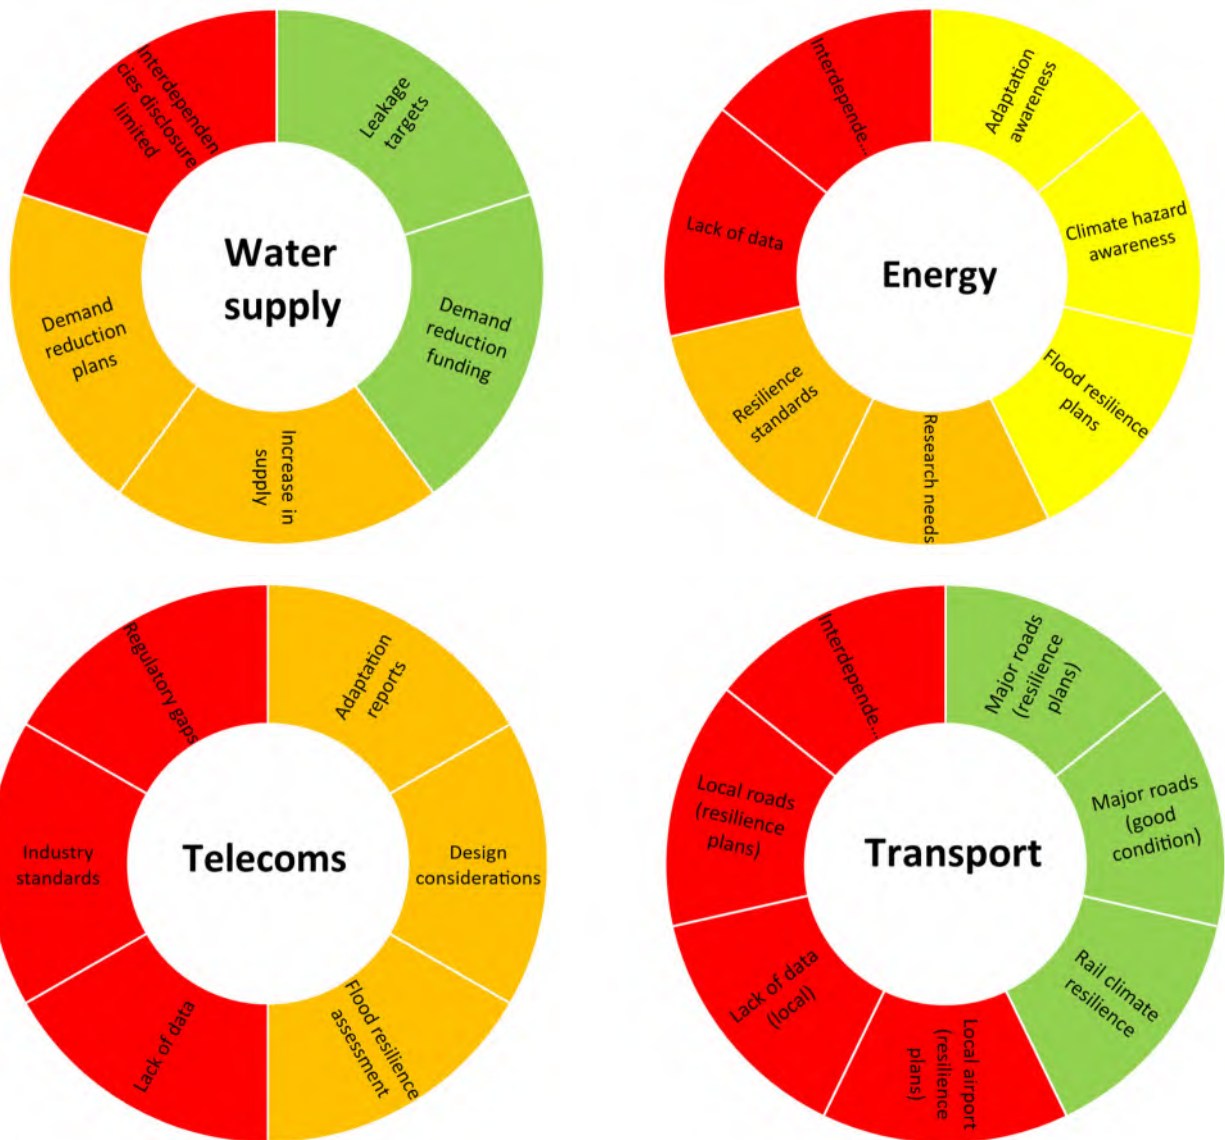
Water supply

Leakage targets

Demand reduction funding

Increase in supply

Demand reduction plans

Interdependencies disclosure limited

Energy

Adaptation awareness

Climate hazard awareness

Flood resilience plans

Research needs

Resilience standards

Lack of data

Interdepende...

Telecoms

Adaptation reports

Design considerations

Flood resilience assessment

Lack of data

Industry standards

Regulatory gaps

Transport

Major roads (resilience plans)

Major roads (good condition)

Rail climate resilience

Local airport (resilience plans)

Lack of data (local)

Local roads (resilience plans)

Interdepende...